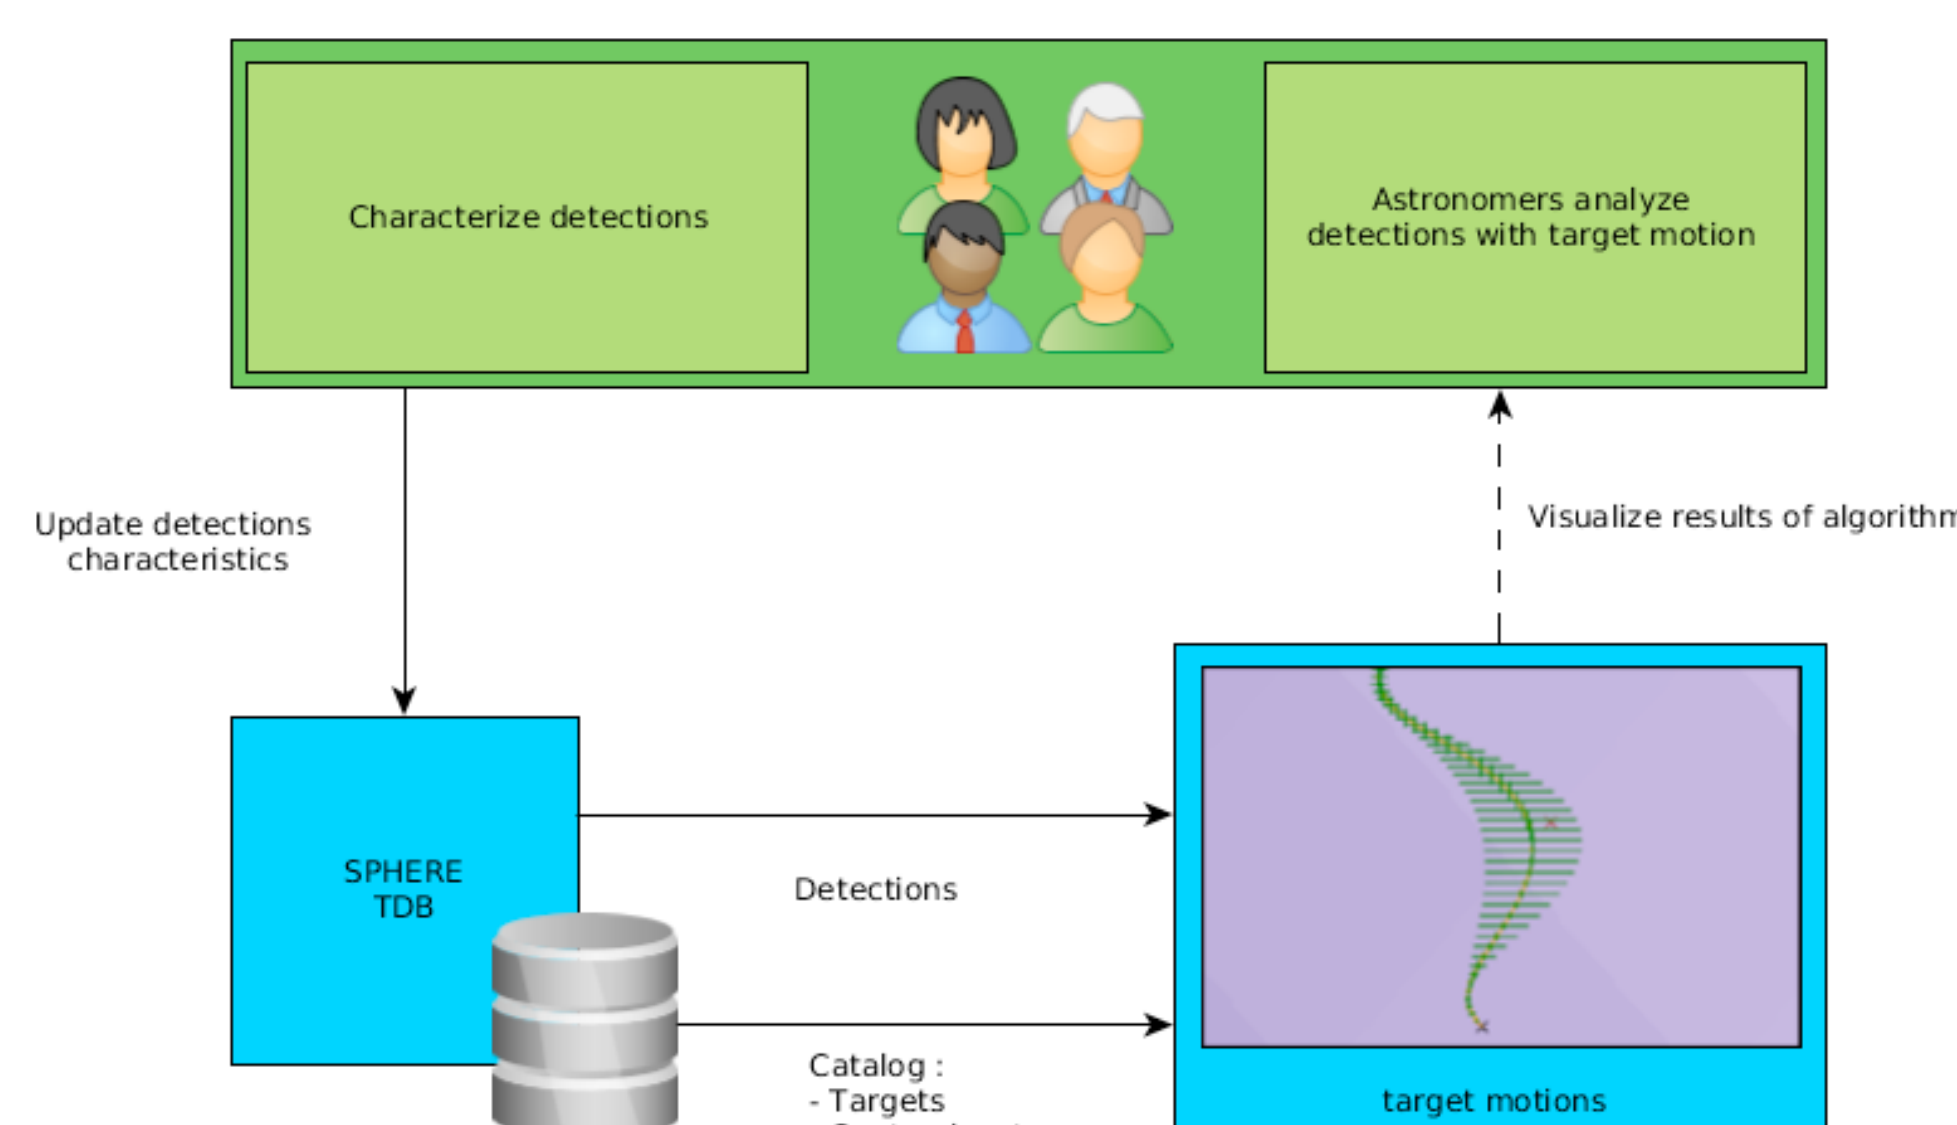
Characterize detections

Astronomers analyze detections with target motion

Update detections characteristics

Visualize results of algorithm

SPHERE TDB

Detections

Catalog :
- Targets
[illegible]

target motions